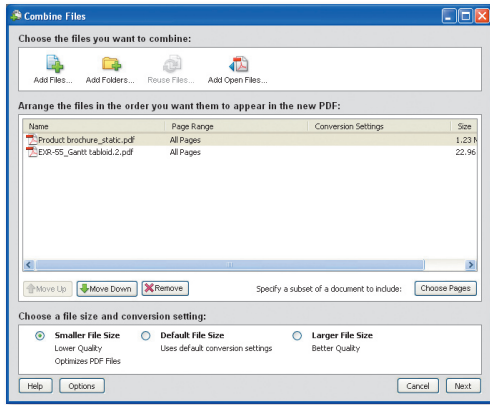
Combine Files

Choose the files you want to combine:

Add Files... Add Folders... Reuse Files... Add Open Files...

Arrange the files in the order you want them to appear in the new PDF:

| Name | Page Range | Conversion Settings | Size |
|---|---|---|---|
| Product brochure_static.pdf | All Pages | | 1.23 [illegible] |
| EXR-55_Gantt tabloid.2.pdf | All Pages | | 22.96 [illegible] |

Move Up Move Down Remove Specify a subset of a document to include: Choose Pages

Choose a file size and conversion setting:

Smaller File Size
Lower Quality
Optimizes PDF Files

Default File Size
Uses default conversion settings

Larger File Size
Better Quality

Help Options Cancel Next